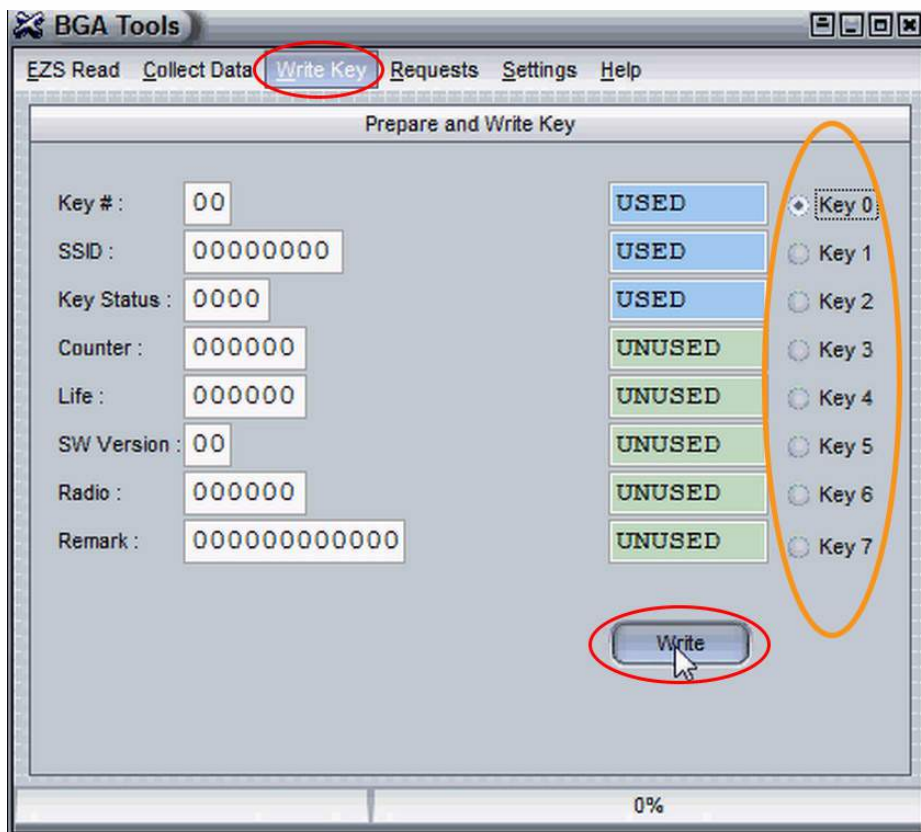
BGA Tools

EZS Read Collect Data Write Key Requests Settings Help

Prepare and Write Key

Key # : 00
SSID : 00000000
Key Status : 0000
Counter : 000000
Life : 000000
SW Version : 00
Radio : 000000
Remark : 000000000000

USED
USED
USED
UNUSED
UNUSED
UNUSED
UNUSED
UNUSED

Key 0
Key 1
Key 2
Key 3
Key 4
Key 5
Key 6
Key 7

Write

0%